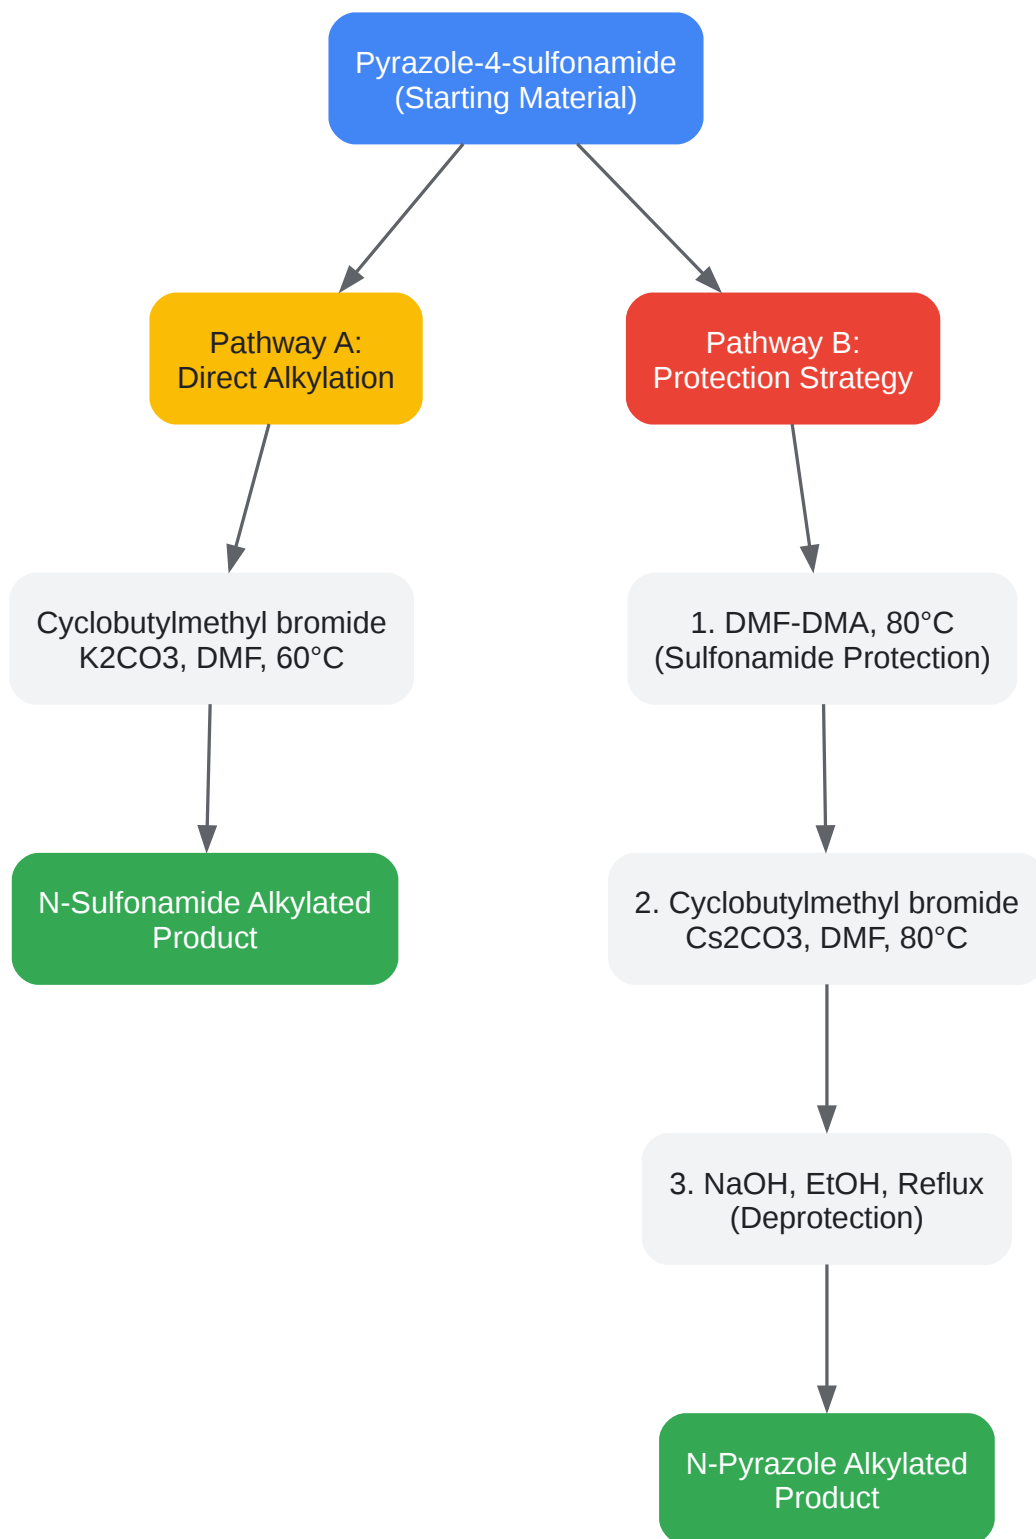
Pyrazole-4-sulfonamide
(Starting Material)

Pathway A:
Direct Alkylation

Pathway B:
Protection Strategy

Cyclobutylmethyl bromide
K2CO3, DMF, 60°C

N-Sulfonamide Alkylated
Product

1. DMF-DMA, 80°C
(Sulfonamide Protection)

2. Cyclobutylmethyl bromide
Cs2CO3, DMF, 80°C

3. NaOH, EtOH, Reflux
(Deprotection)

N-Pyrazole Alkylated
Product